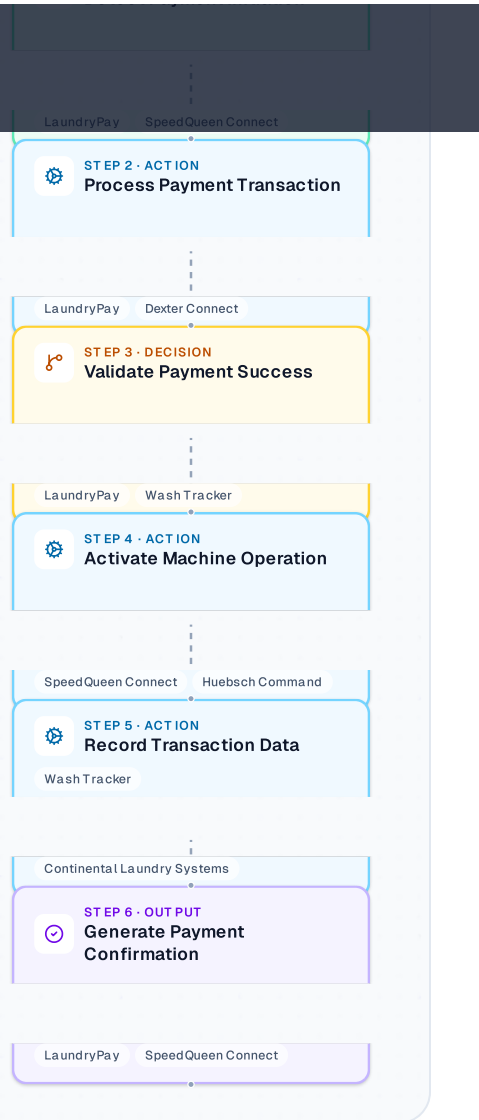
LaundryPay
SpeedQueen Connect

STEP 2 · ACTION
Process Payment Transaction

LaundryPay
Dexter Connect

STEP 3 · DECISION
Validate Payment Success

LaundryPay
Wash Tracker

STEP 4 · ACTION
Activate Machine Operation

SpeedQueen Connect
Huebsch Command

STEP 5 · ACTION
Record Transaction Data

Wash Tracker

Continental Laundry Systems

STEP 6 · OUTPUT
Generate Payment Confirmation

LaundryPay
SpeedQueen Connect